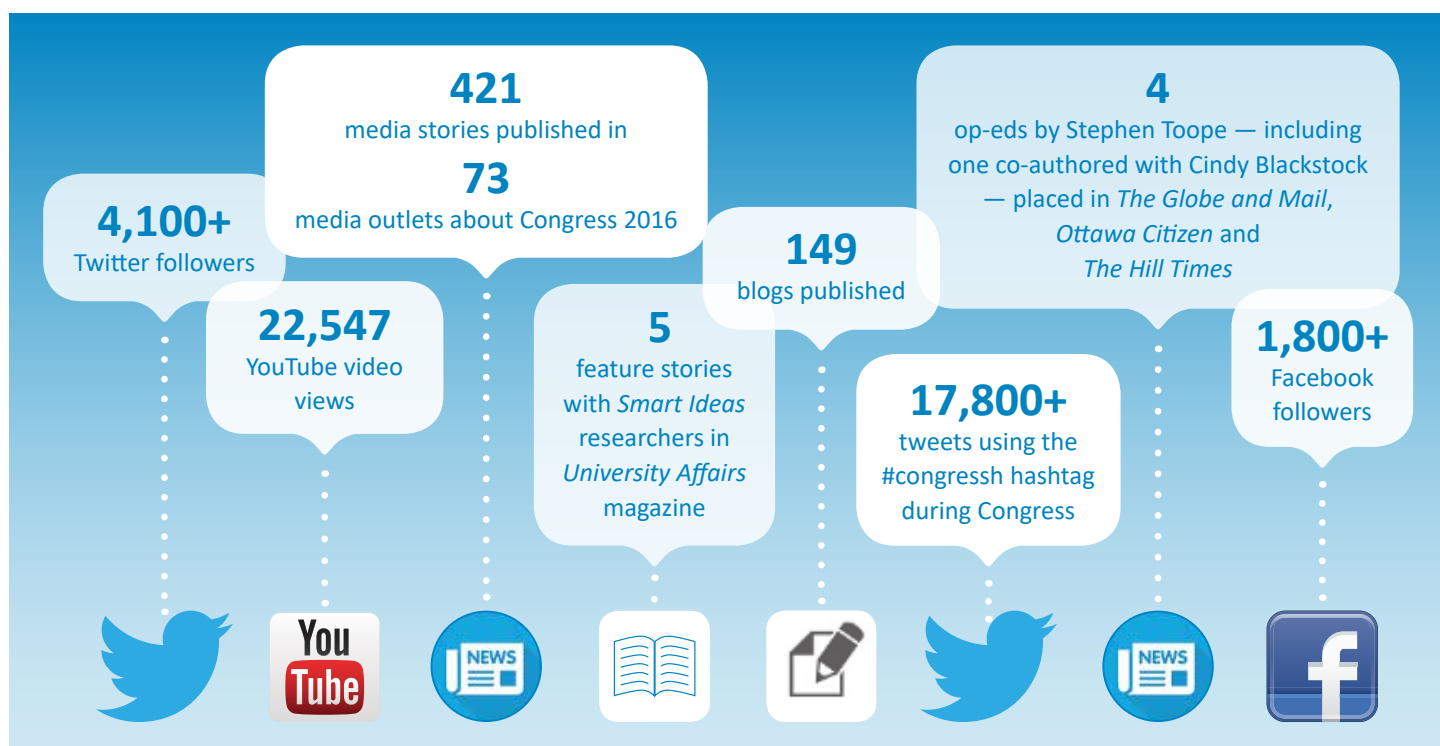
4,100+
Twitter followers

421
media stories published in
73
media outlets about Congress 2016

22,547
YouTube video views

5
feature stories with *Smart Ideas* researchers in *University Affairs* magazine

149
blogs published

4
op-eds by Stephen Toope — including one co-authored with Cindy Blackstock — placed in *The Globe and Mail, Ottawa Citizen* and *The Hill Times*

17,800+
tweets using the #congressh hashtag during Congress

1,800+
Facebook followers

You Tube

NEWS

NEWS

f